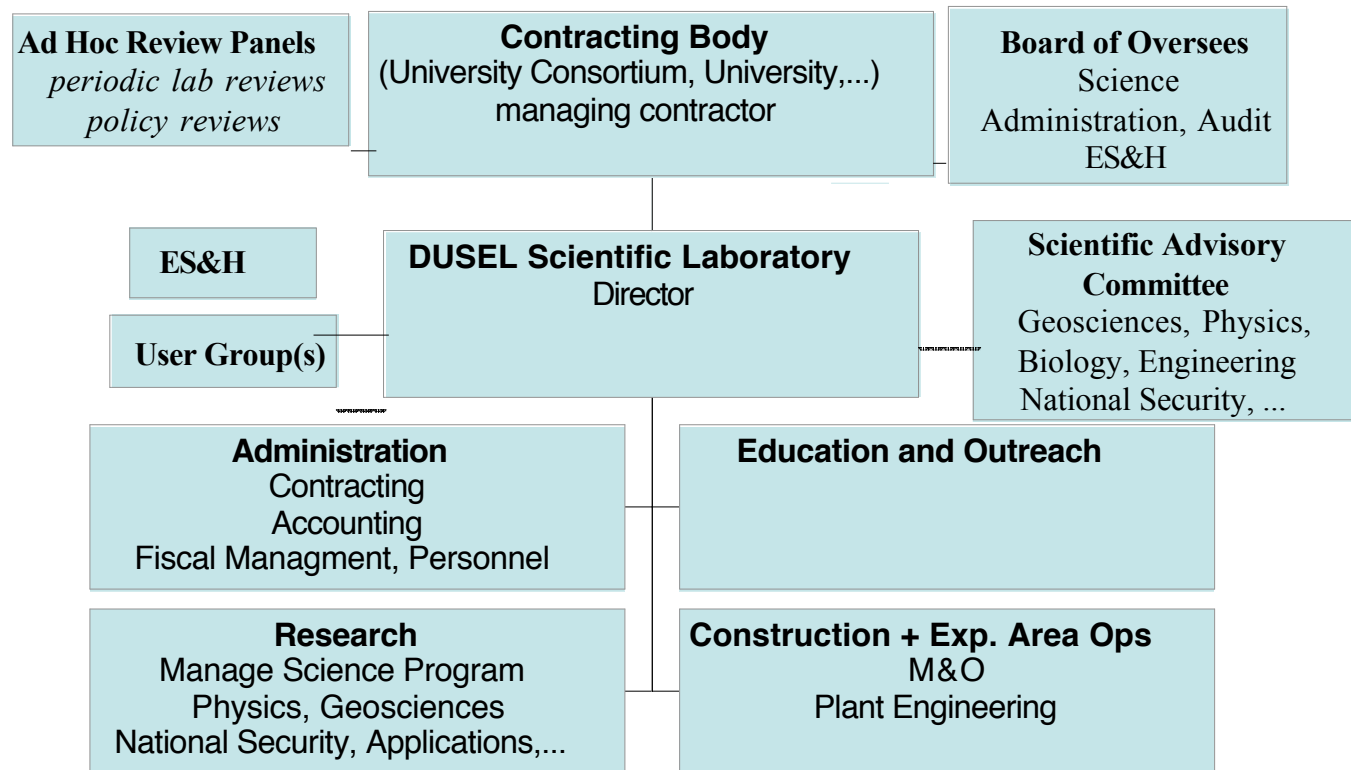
Ad Hoc Review Panels
periodic lab reviews
policy reviews

Contracting Body
(University Consortium, University,...)
managing contractor

Board of Oversees
Science
Administration, Audit
ES&H

ES&H

DUSEL Scientific Laboratory
Director

Scientific Advisory Committee
Geosciences, Physics, Biology, Engineering
National Security, ...

User Group(s)

Administration
Contracting
Accounting
Fiscal Managment, Personnel

Education and Outreach

Research
Manage Science Program
Physics, Geosciences
National Security, Applications,...

Construction + Exp. Area Ops
M&O
Plant Engineering